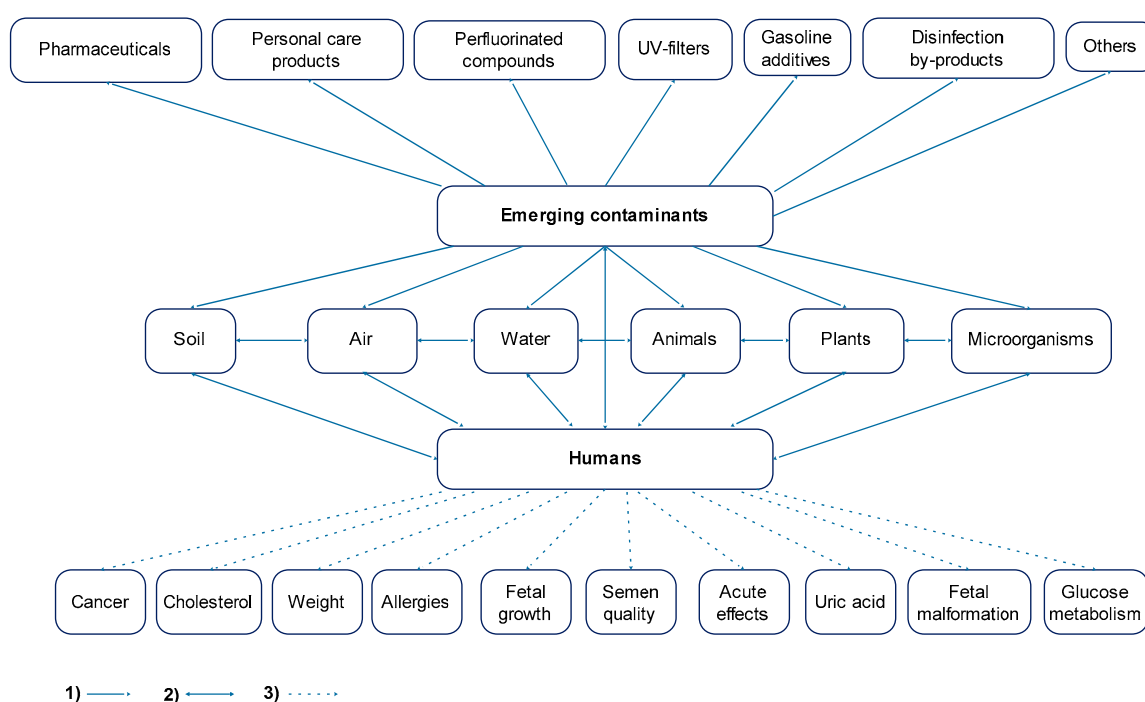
Pharmaceuticals

Personal care products

Perfluorinated compounds

UV-filters

Gasoline additives

Disinfection by-products

Others

Emerging contaminants

Soil

Air

Water

Animals

Plants

Microorganisms

Humans

Cancer

Cholesterol

Weight

Allergies

Fetal growth

Semen quality

Acute effects

Uric acid

Fetal malformation

Glucose metabolism

1)

2)

3)